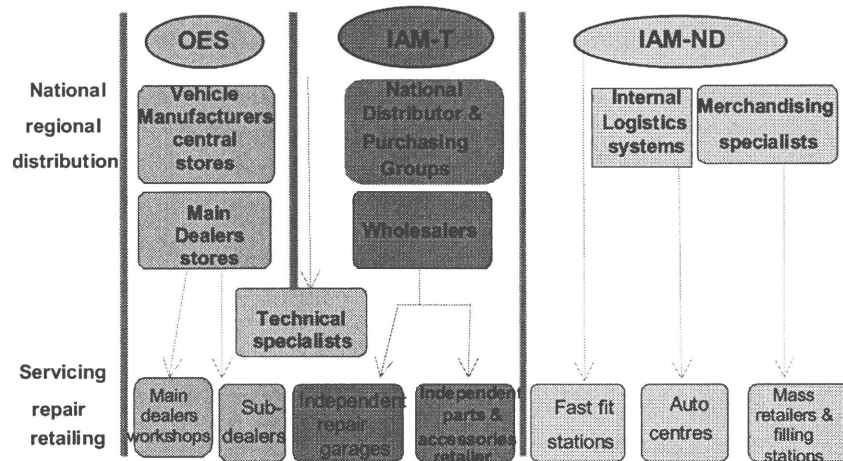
OES

IAM-T

IAM-ND

National regional distribution

Vehicle Manufacturers central stores

Main Dealers stores

National Distributor & Purchasing Groups

Wholesalers

Internal Logistics systems

Merchandising specialists

Technical specialists

Servicing repair retailing

Main dealers workshops

Sub-dealers

Independent repair garages

Independent parts & accessories retailer

Fast fit stations

Auto centres

Mass retailers & filling stations